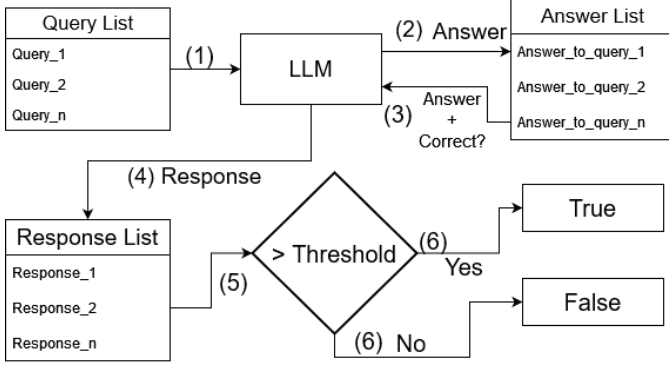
Query List
Query_1
Query_2
Query_n

(1)

LLM

(2) Answer

Answer List
Answer_to_query_1
Answer_to_query_2
Answer_to_query_n

(3) Answer + Correct?

(4) Response

Response List
Response_1
Response_2
Response_n

(5)

> Threshold

(6) Yes

True

(6) No

False